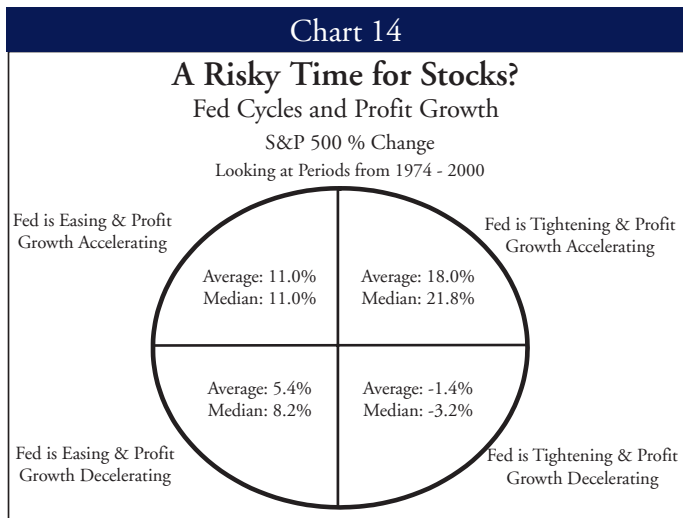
Chart 14

A Risky Time for Stocks?

Fed Cycles and Profit Growth

S&P 500 % Change

Looking at Periods from 1974 - 2000

Fed is Easing & Profit Growth Accelerating

Fed is Tightening & Profit Growth Accelerating

Average: 11.0%
Median: 11.0%

Average: 18.0%
Median: 21.8%

Average: 5.4%
Median: 8.2%

Average: -1.4%
Median: -3.2%

Fed is Easing & Profit Growth Decelerating

Fed is Tightening & Profit Growth Decelerating